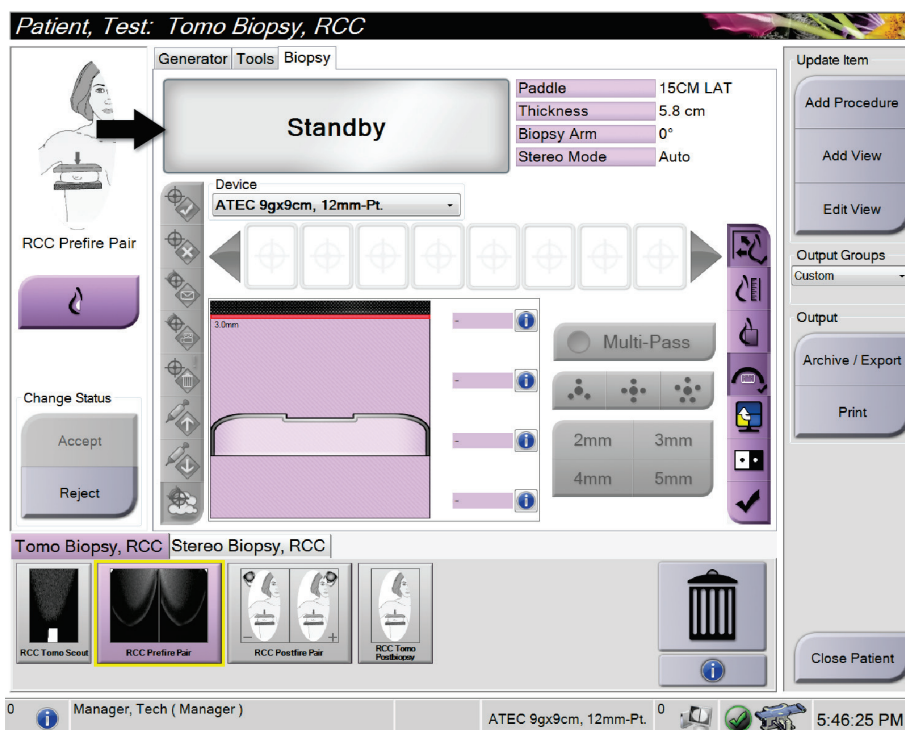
Patient, Test: Tomo Biopsy, RCC

Generator | Tools | Biopsy

Standby

| Paddle | 15CM LAT |
|---|---|
| Thickness | 5.8 cm |
| Biopsy Arm | 0° |
| Stereo Mode | Auto |

Device
ATEC 9gx9cm, 12mm-Pt.

3.0mm

-
-
-
-

Multi-Pass

2mm 3mm
4mm 5mm

RCC Prefire Pair

Change Status
Accept
Reject

Update Item
Add Procedure
Add View
Edit View

Output Groups
Custom

Output
Archive / Export
Print

Close Patient

Tomo Biopsy, RCC | Stereo Biopsy, RCC

RCC Tomo Scout
RCC Prefire Pair
RCC Postfire Pair
RCC Tomo Postbiopsy

0 Manager, Tech ( Manager )
ATEC 9gx9cm, 12mm-Pt. 0
5:46:25 PM